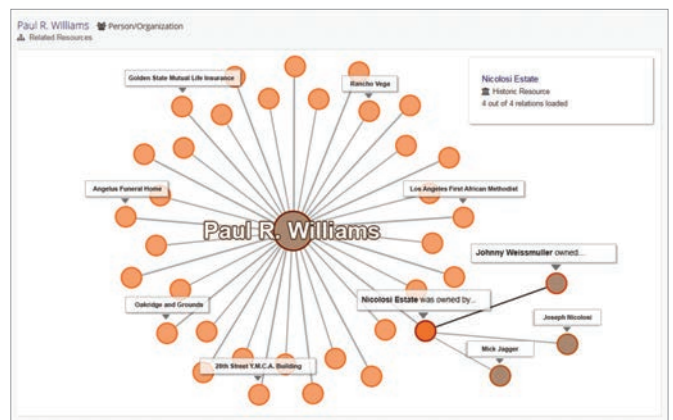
Paul R. Williams Person/Organization
Related Resources

Nicolosi Estate
Historic Resource
4 out of 4 relations loaded

Golden State Mutual Life Insurance

Rancho Vega

Angelus Funeral Home

Los Angeles First African Methodist

Paul R. Williams

Johnny Weissmuller owned...

Oakridge and Grounds

Nicolosi Estate was owned by...

Joseph Nicolosi

Mick Jagger

28th Street Y.M.C.A. Building